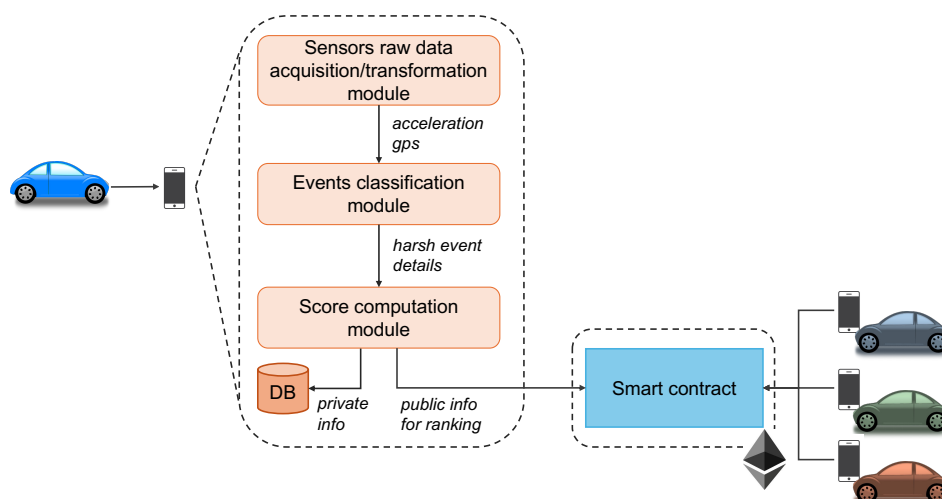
Sensors raw data acquisition/transformation module

acceleration
gps

Events classification module

harsh event details

Score computation module

DB

private info

public info for ranking

Smart contract